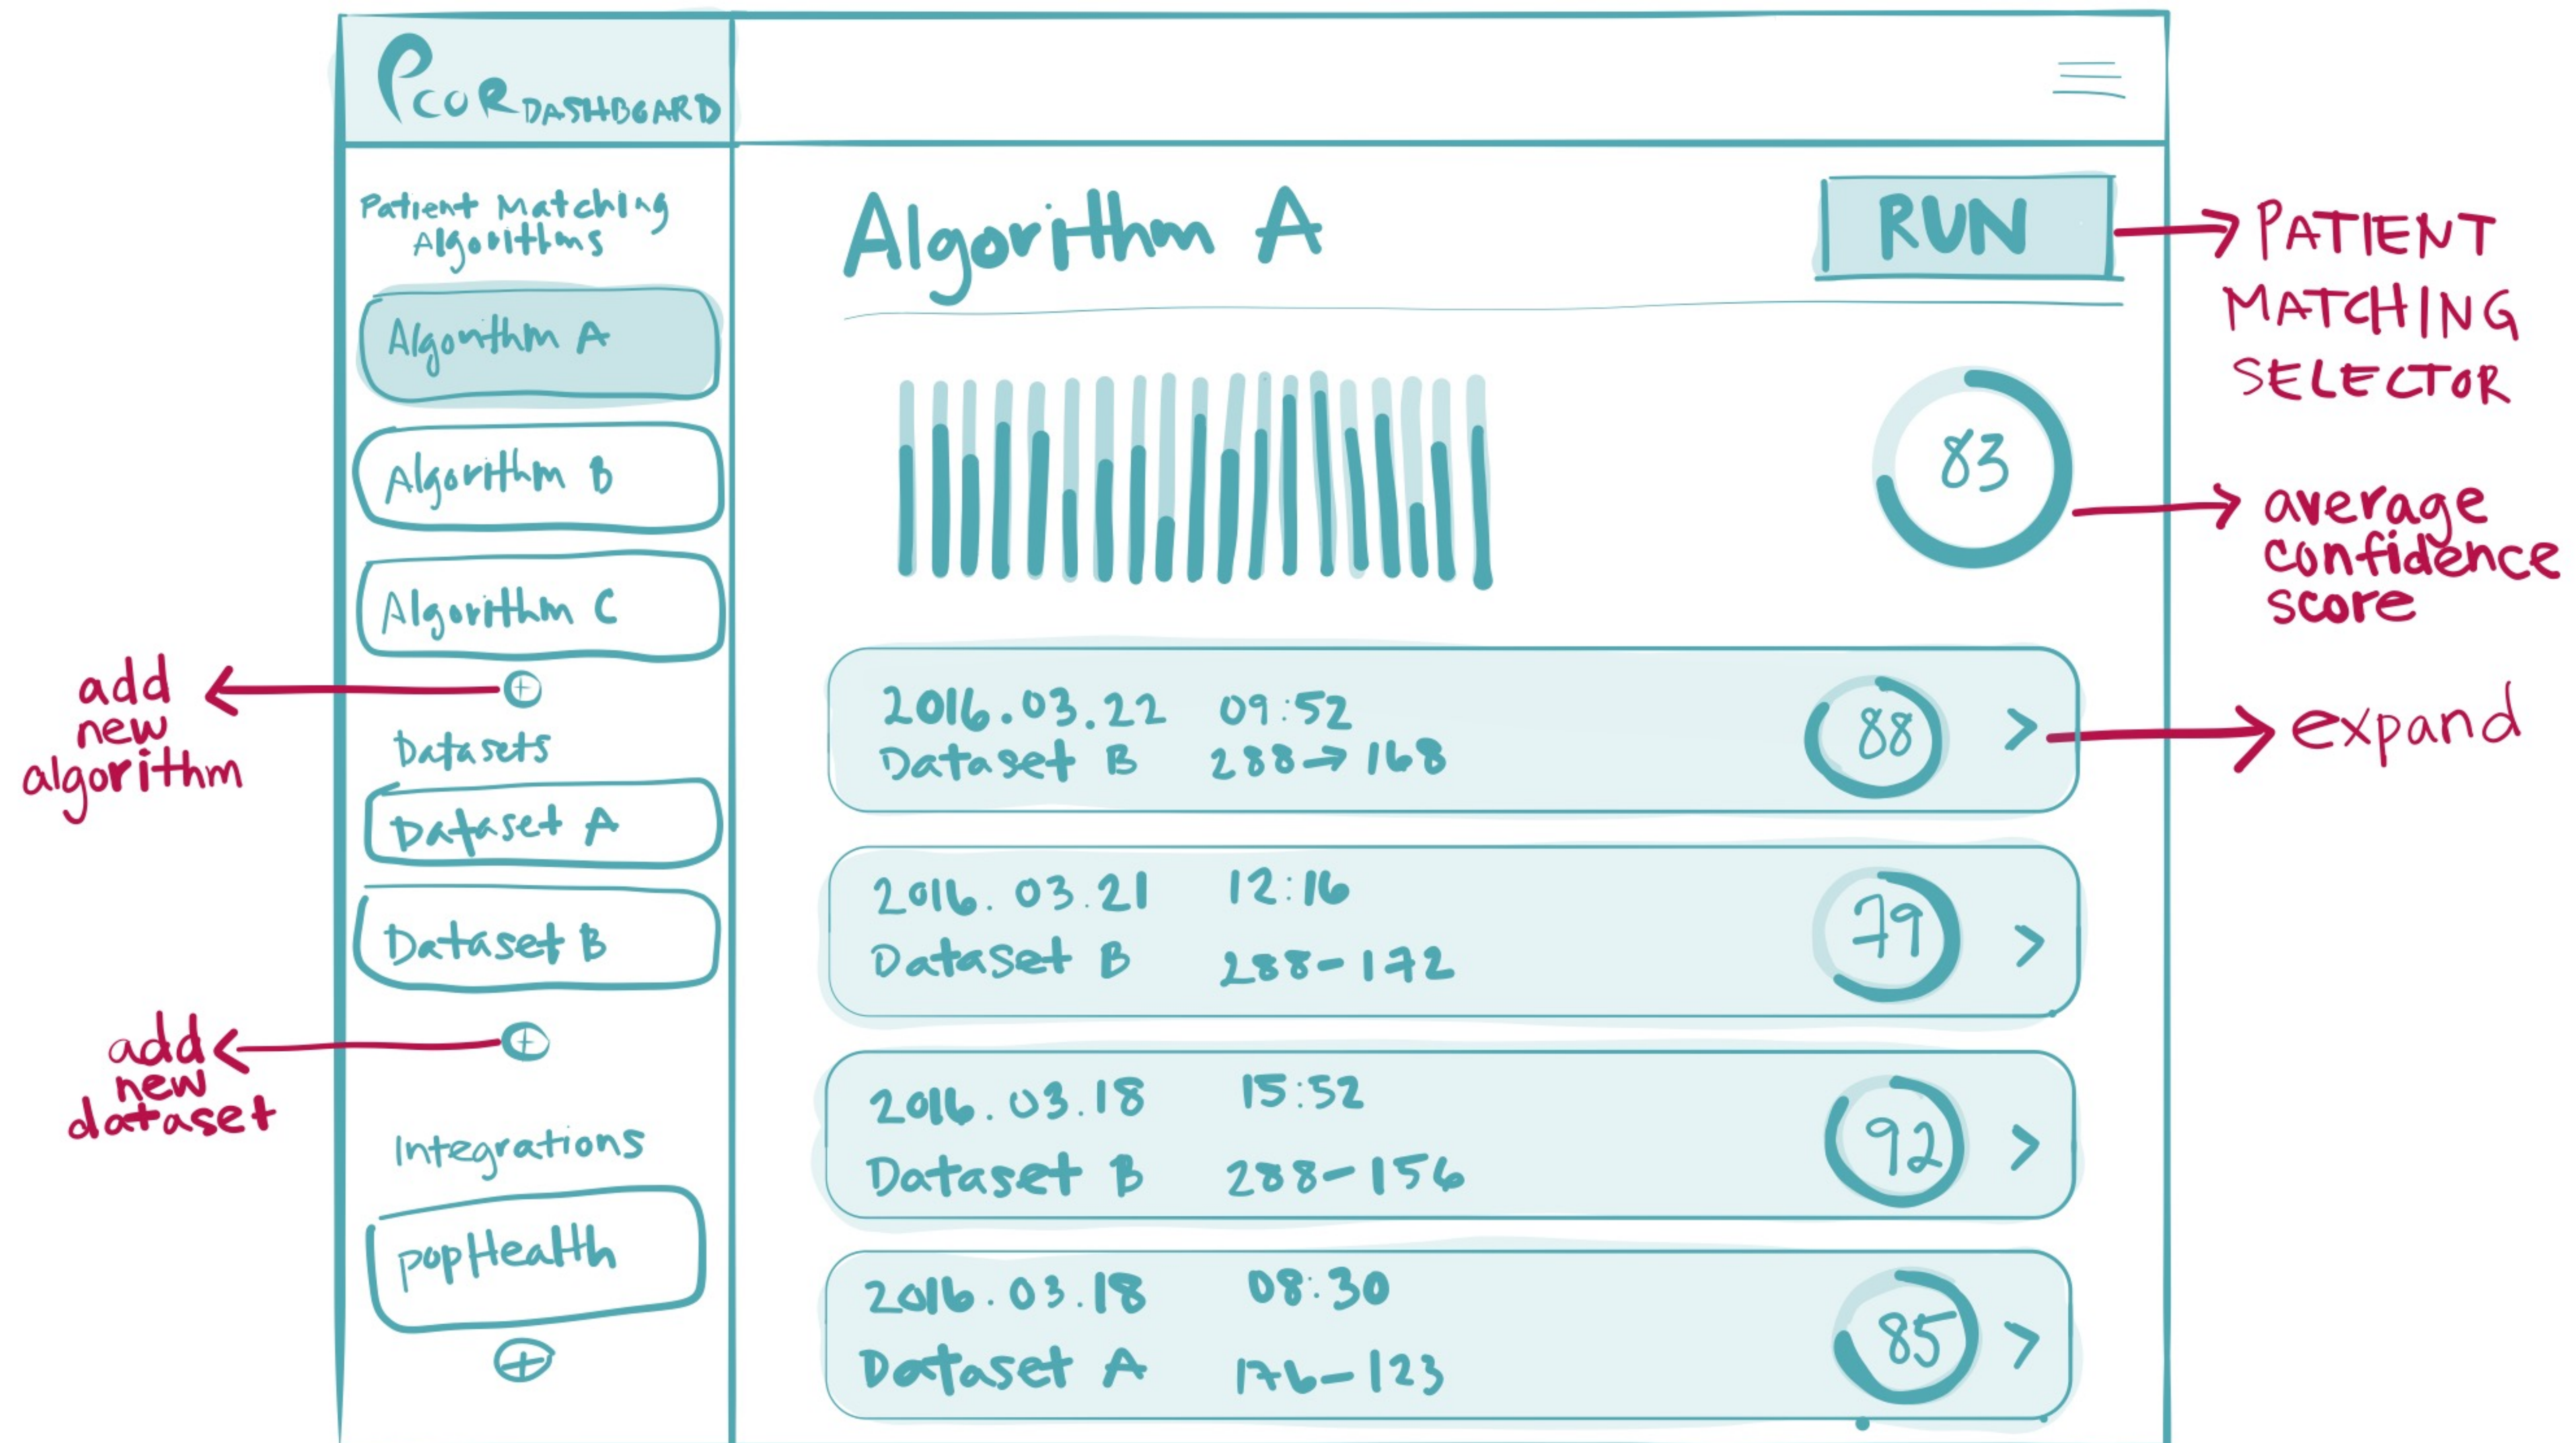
PCOR DASHBOARD

Patient Matching Algorithms

Algorithm A

Algorithm B

Algorithm C

add new algorithm

Datasets

Dataset A

Dataset B

add new dataset

Integrations

popHealth

Algorithm A

RUN

PATIENT MATCHING SELECTOR

83

average confidence score

2016.03.22 09:52
Dataset B 288→168
88
>

expand

2016.03.21 12:16
Dataset B 288-172
79
>

2016.03.18 15:52
Dataset B 288-156
92
>

2016.03.18 08:30
Dataset A 176-123
85
>